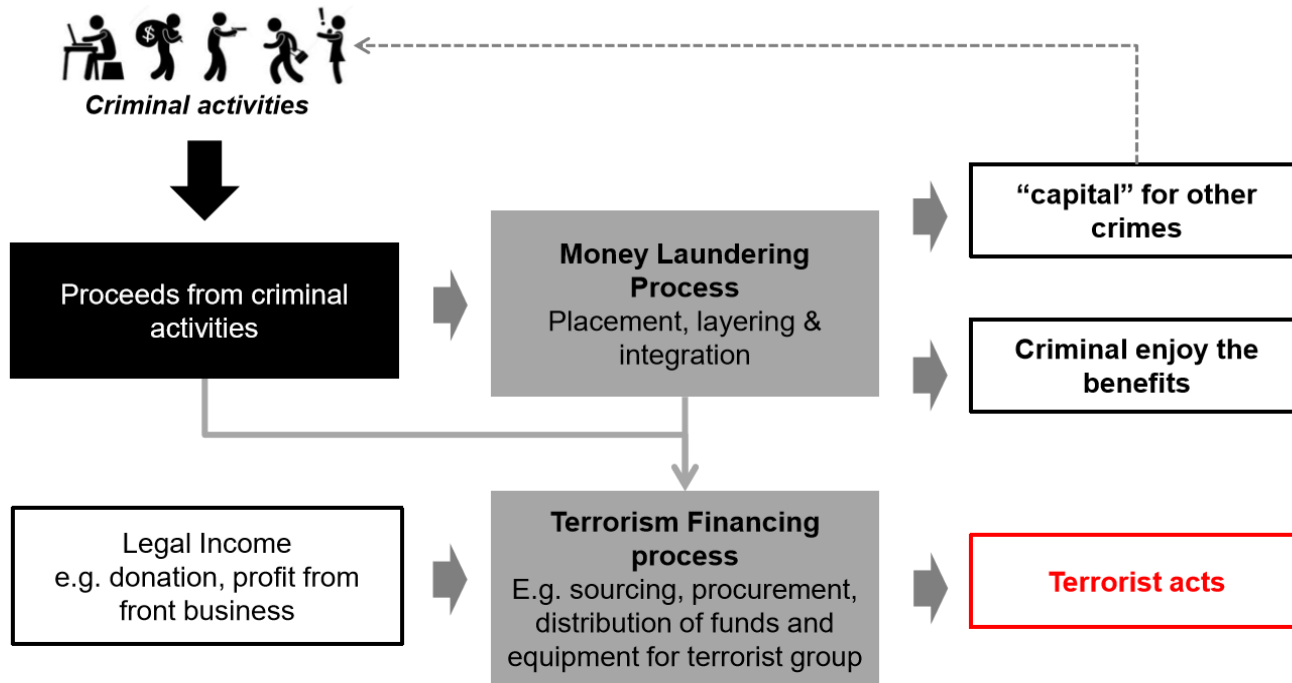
$

Criminal activities

Proceeds from criminal activities

Money Laundering Process
Placement, layering & integration

"capital" for other crimes

Criminal enjoy the benefits

Legal Income
e.g. donation, profit from front business

Terrorism Financing process
E.g. sourcing, procurement, distribution of funds and equipment for terrorist group

Terrorist acts